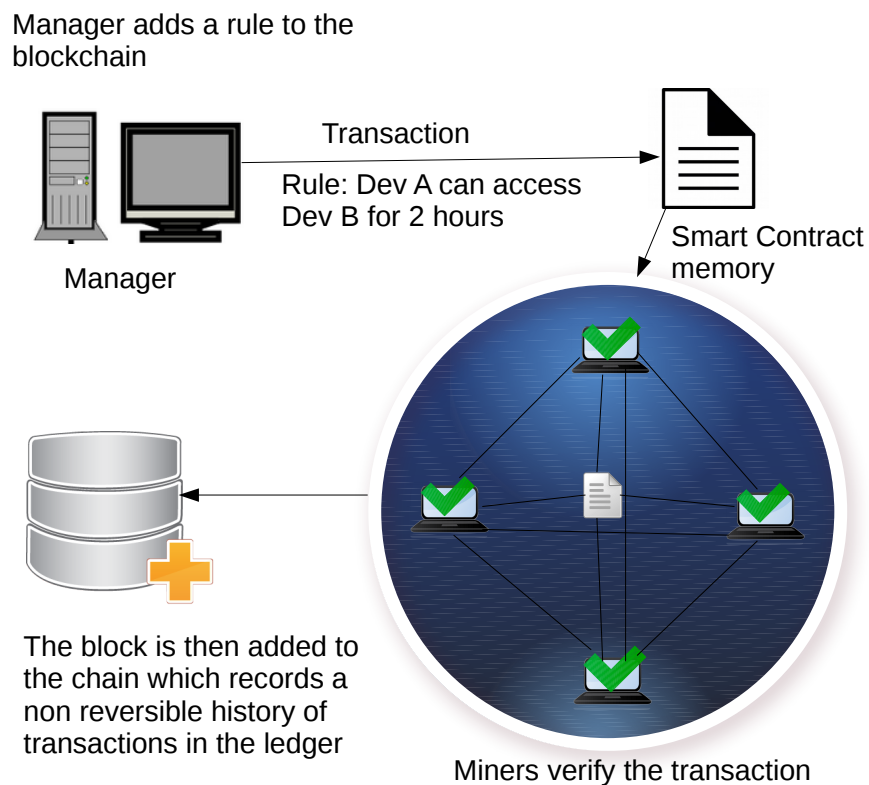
Manager adds a rule to the blockchain

Transaction

Rule: Dev A can access Dev B for 2 hours

Manager

Smart Contract memory

The block is then added to the chain which records a non reversible history of transactions in the ledger

Miners verify the transaction